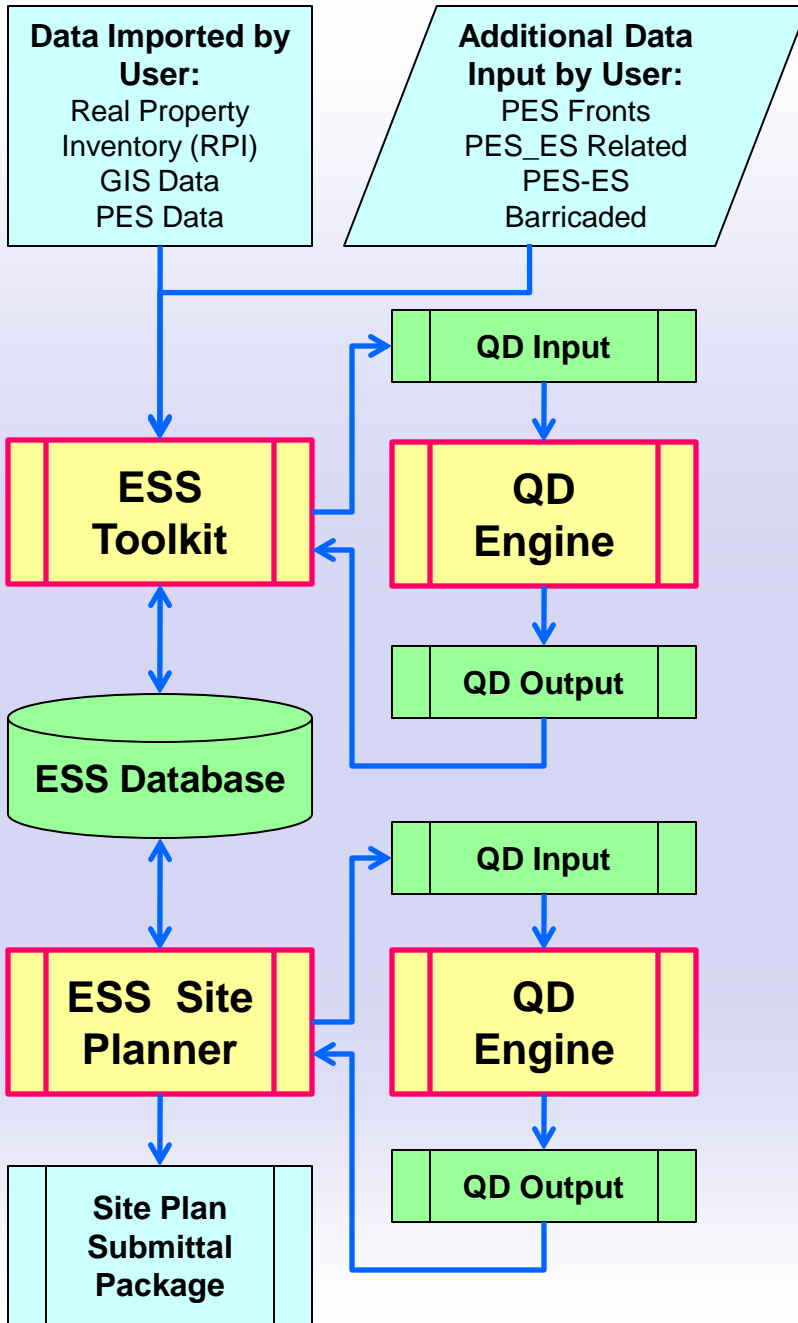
Data Imported by User:
Real Property Inventory (RPI)
GIS Data
PES Data

Additional Data Input by User:
PES Fronts
PES_ES Related
PES-ES
Barricaded

QD Input

ESS Toolkit

QD Engine

QD Output

ESS Database

QD Input

ESS Site Planner

QD Engine

QD Output

Site Plan Submittal Package